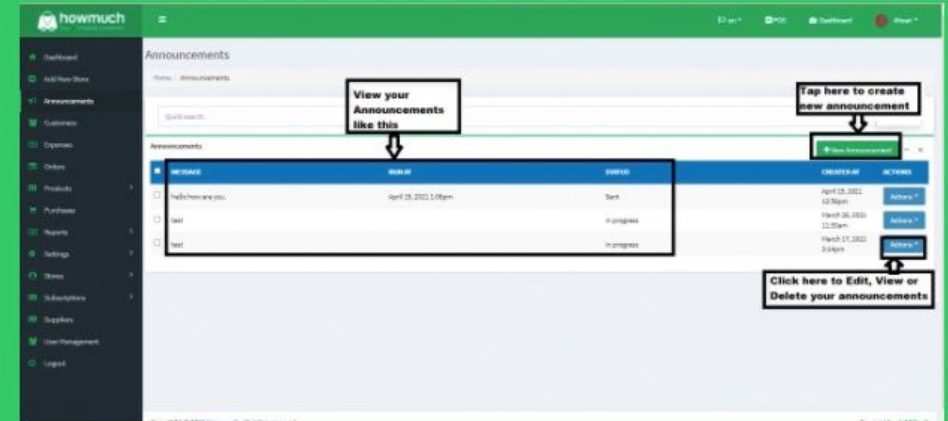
howmuch

Dashboard
Add New Store
Announcements
Customers
Expenses
Orders
Products
Purchases
Reports
Settings
Stores
Subscriptions
Suppliers
User Management
Logout

en
POS
Dashboard
Ahsan

Announcements

Home / Announcements

Quick search...

View your Announcements like this

Tap here to create new announcement

Announcements

+ New Announcement

| MESSAGE | RUN AT | STATUS | CREATED AT | ACTIONS |
|---|---|---|---|---|
| hello how are you. | April 19, 2021 1:08pm | Sent | April 19, 2021 12:56pm | Actions |
| test | | In progress | March 26, 2021 11:35am | Actions |
| test | | In progress | March 17, 2021 3:14pm | Actions |

Click here to Edit, View or Delete your announcements